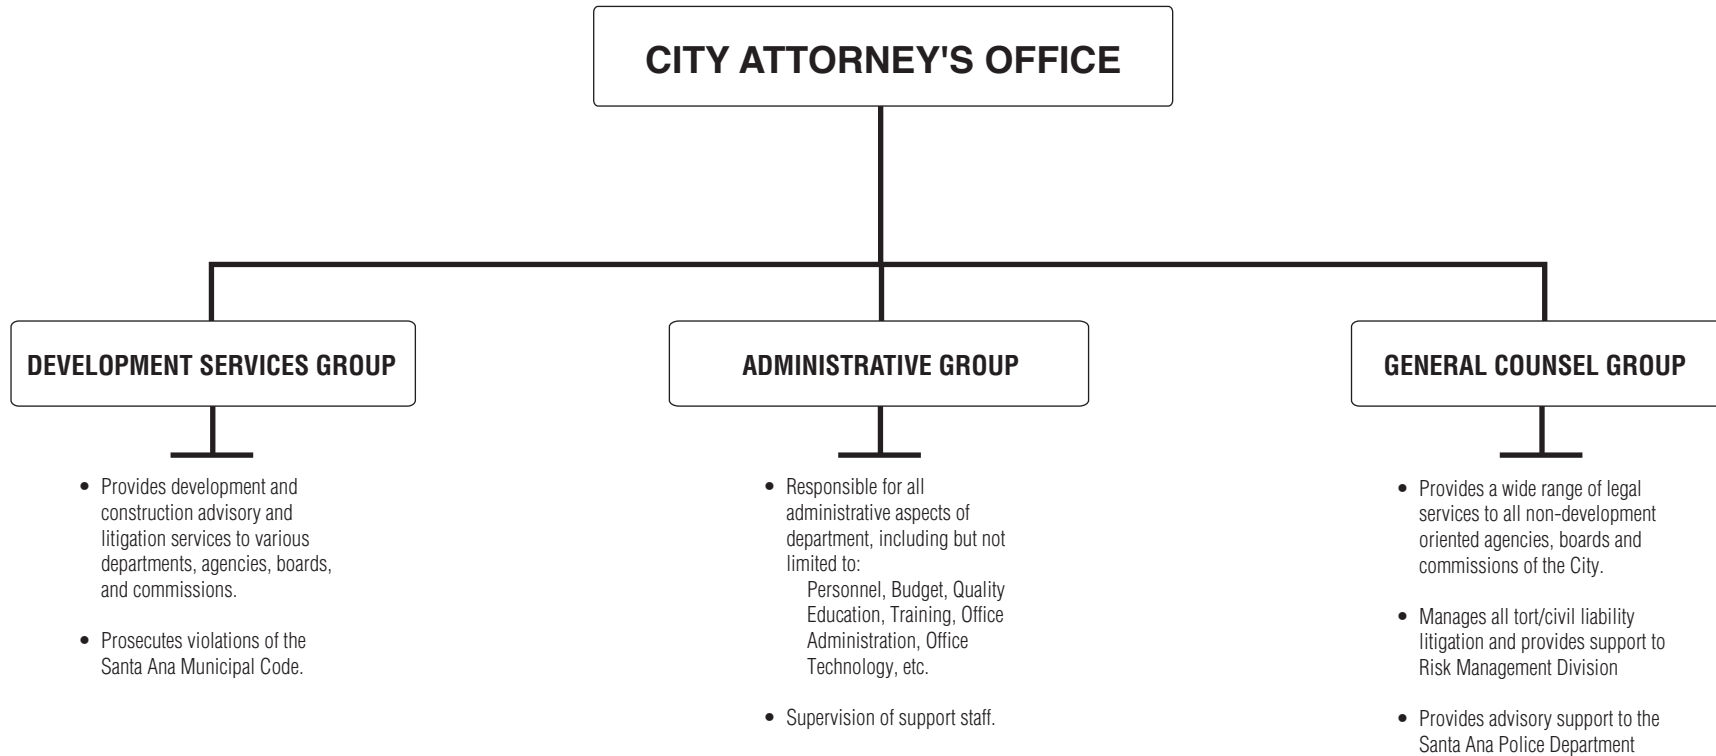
CITY ATTORNEY'S OFFICE

DEVELOPMENT SERVICES GROUP

• Provides development and construction advisory and litigation services to various departments, agencies, boards, and commissions.

• Prosecutes violations of the Santa Ana Municipal Code.

ADMINISTRATIVE GROUP

• Responsible for all administrative aspects of department, including but not limited to:
Personnel, Budget, Quality Education, Training, Office Administration, Office Technology, etc.

• Supervision of support staff.

GENERAL COUNSEL GROUP

• Provides a wide range of legal services to all non-development oriented agencies, boards and commissions of the City.

• Manages all tort/civil liability litigation and provides support to Risk Management Division

• Provides advisory support to the Santa Ana Police Department